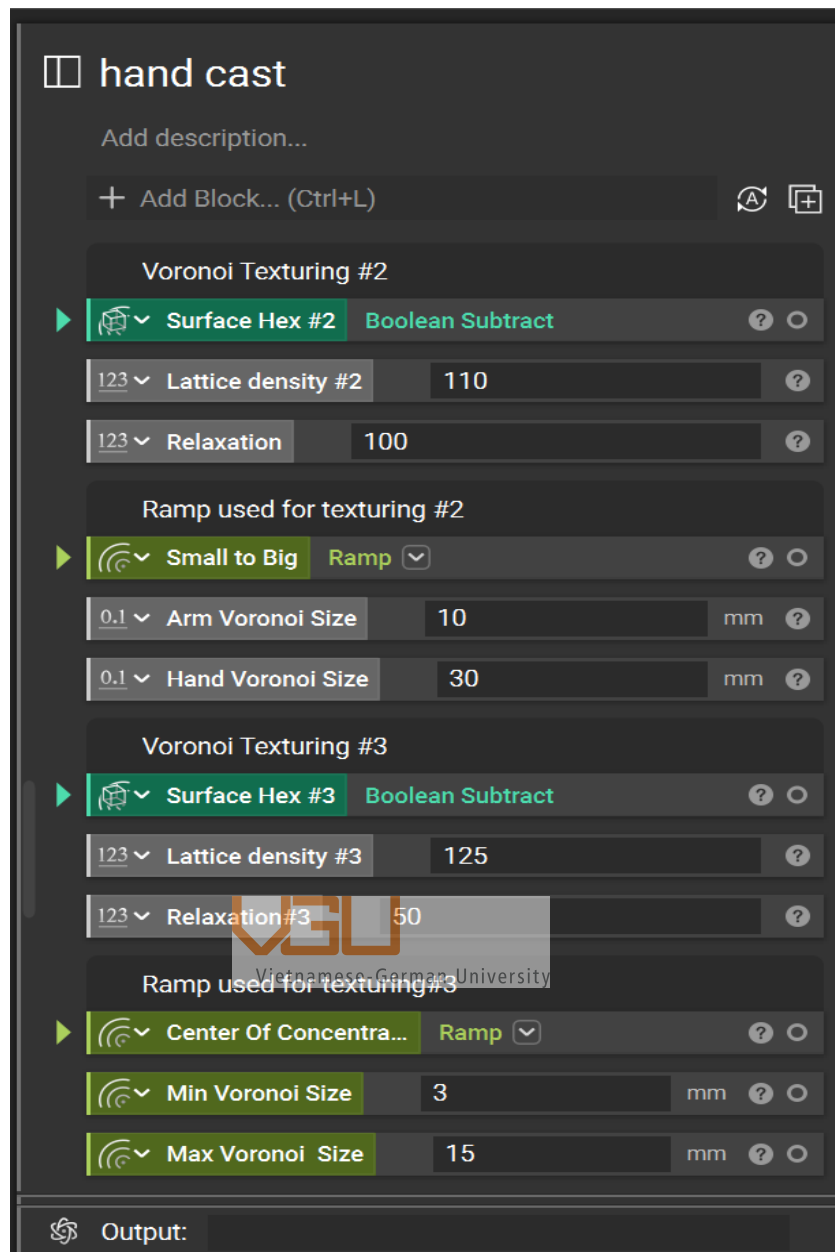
hand cast

Add description...

+ Add Block... (Ctrl+L)

Voronoi Texturing #2

Surface Hex #2 Boolean Subtract

123 Lattice density #2 110

123 Relaxation 100

Ramp used for texturing #2

Small to Big Ramp

0.1 Arm Voronoi Size 10 mm

0.1 Hand Voronoi Size 30 mm

Voronoi Texturing #3

Surface Hex #3 Boolean Subtract

123 Lattice density #3 125

123 Relaxation#3 50

VGU
Vietnamese-German University

Ramp used for texturing#3

Center Of Concentra... Ramp

Min Voronoi Size 3 mm

Max Voronoi Size 15 mm

Output: